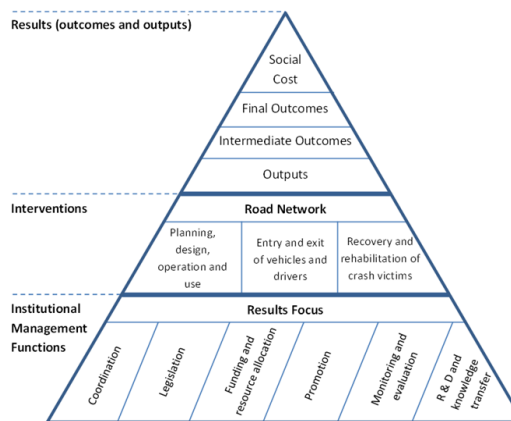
Results (outcomes and outputs)

Social Cost

Final Outcomes

Intermediate Outcomes

Outputs

Interventions

Road Network

Planning, design, operation and use

Entry and exit of vehicles and drivers

Recovery and rehabilitation of crash victims

Institutional Management Functions

Results Focus

Coordination

Legislation

Funding and resource allocation

Promotion

Monitoring and evaluation

R & D and knowledge transfer